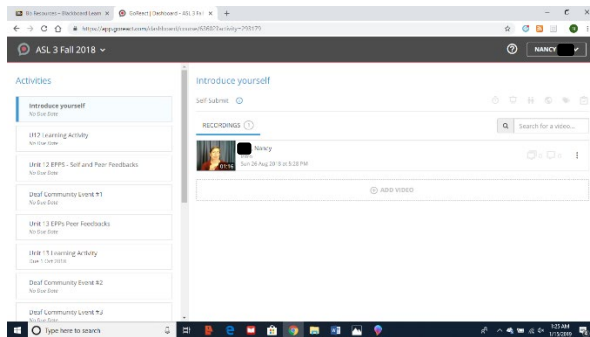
My Resources – Blackboard Learn ×
GoReact | Dashboard – ASL 3 Fall ×
+
https://app.goreact.com/dashboard/course/63682?activity=255179

ASL 3 Fall 2018

NANCY

Activities

Introduce yourself
No Due Date

U12 Learning Activity
No Due Date

Unit 12 EPPS - Self and Peer Feedbacks
No Due Date

Deaf Community Event #1
No Due Date

Unit 13 EPPs Peer Feedbacks
No Due Date

Unit 13 Learning Activity
Due 1 Oct 2018

Deaf Community Event #2
No Due Date

Deaf Community Event #3
No Due Date

Introduce yourself

Self Submit

RECORDINGS 1

Search for a video...

Nancy
Sun 26 Aug 2018 at 5:28 PM
01:56

ADD VIDEO

Type here to search

1:25 AM
1/13/2019